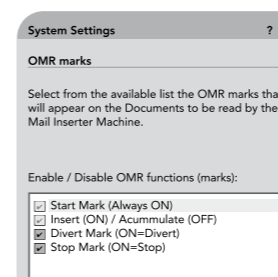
System Settings ?

OMR marks

Select from the available list the OMR marks tha will appear on the Documents to be read by the Mail Inserter Machine.

Enable / Disable OMR functions (marks):

Start Mark (Always ON)
Insert (ON) / Acummulate (OFF)
Divert Mark (ON=Divert)
Stop Mark (ON=Stop)